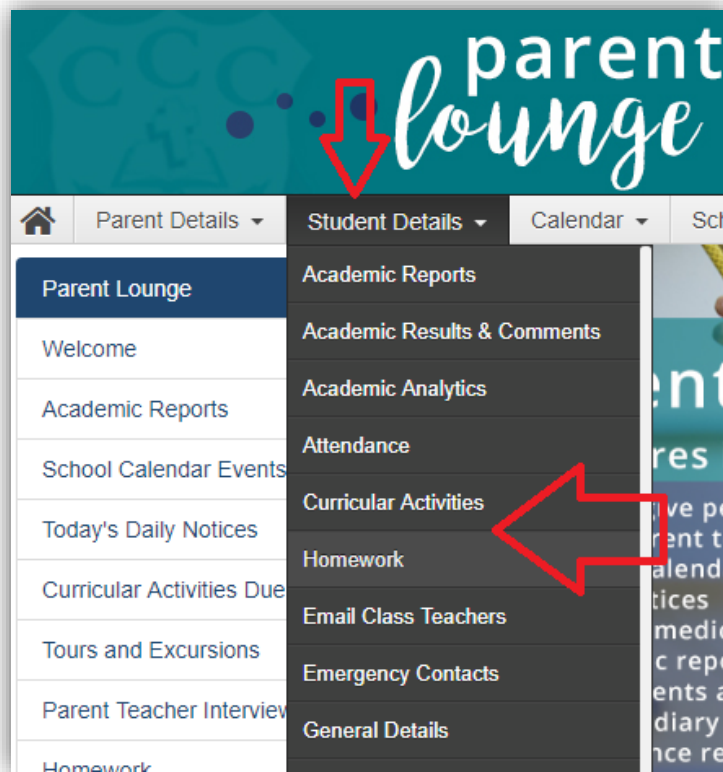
parent lounge

Parent Details ▾ | Student Details ▾ | Calendar ▾ | Sch

Parent Lounge
Welcome
Academic Reports
School Calendar Events
Today's Daily Notices
Curricular Activities Due
Tours and Excursions
Parent Teacher Interview
Homework

Academic Reports
Academic Results & Comments
Academic Analytics
Attendance
Curricular Activities
Homework
Email Class Teachers
Emergency Contacts
General Details

ent
res
ive pe
rent t
alend
tices
medic
c repo
ents a
diary
nce re